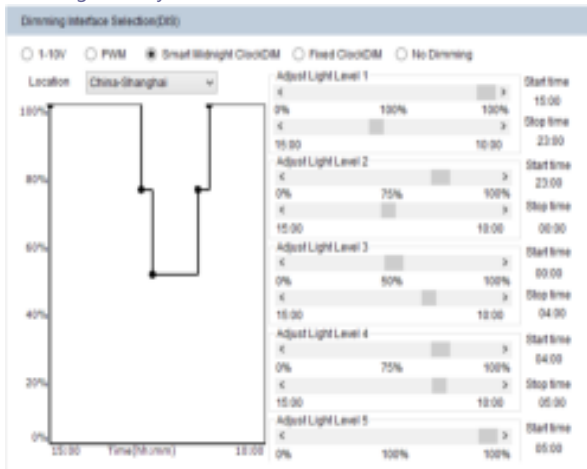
Dimming Interface Selection(DIS)

1-10V PWM Smart Midnight ClockDIM Fixed ClockDIM No Dimming

Location China-Shanghai

100%
80%
60%
40%
20%
0%
15:00 Time(hh:mm) 10:00

Adjust Light Level 1
0% 100% 100%
15:00 10:00
Start time 15:00
Stop time 23:00

Adjust Light Level 2
0% 75% 100%
15:00 10:00
Start time 23:00
Stop time 00:00

Adjust Light Level 3
0% 50% 100%
15:00 10:00
Start time 00:00
Stop time 04:00

Adjust Light Level 4
0% 75% 100%
15:00 10:00
Start time 04:00
Stop time 05:00

Adjust Light Level 5
0% 100% 100%
Start time 05:00